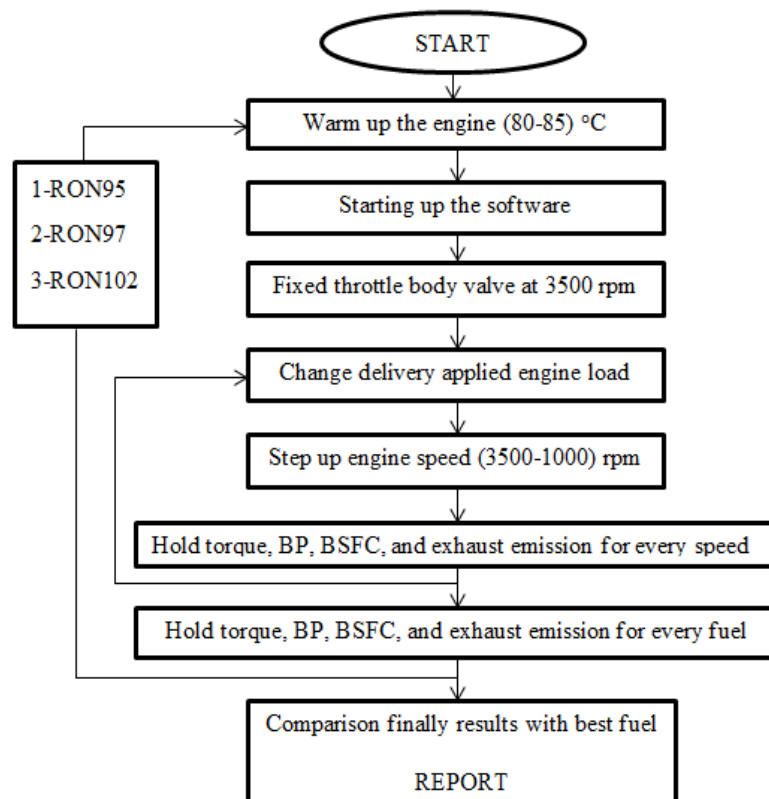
START

Warm up the engine (80-85) °C

Starting up the software

Fixed throttle body valve at 3500 rpm

Change delivery applied engine load

Step up engine speed (3500-1000) rpm

Hold torque, BP, BSFC, and exhaust emission for every speed

Hold torque, BP, BSFC, and exhaust emission for every fuel

Comparison finally results with best fuel

REPORT

1-RON95
2-RON97
3-RON102